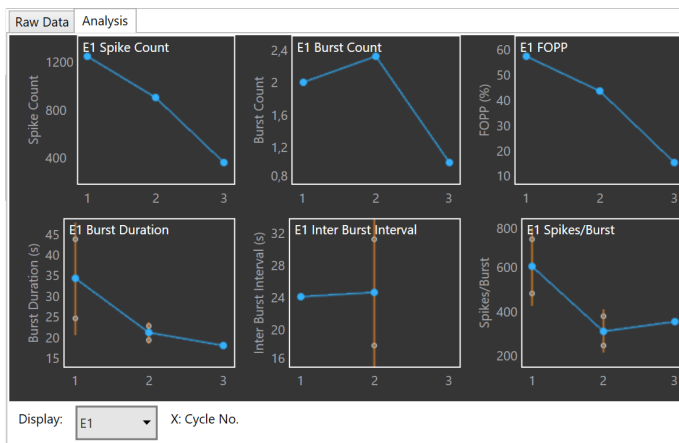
Raw Data | Analysis

E1 Spike Count
Spike Count
1200
800
400
1
2
3

E1 Burst Count
Burst Count
2,4
2
1,6
1,2
0,8
1
2
3

E1 FOPP
FOPP (%)
60
50
40
30
20
10
1
2
3

E1 Burst Duration
Burst Duration (s)
45
40
35
30
25
20
1
2
3

E1 Inter Burst Interval
Inter Burst Interval (s)
32
28
24
20
16
1
2
3

E1 Spikes/Burst
Spikes/Burst
800
600
400
200
1
2
3

Display: E1
X: Cycle No.